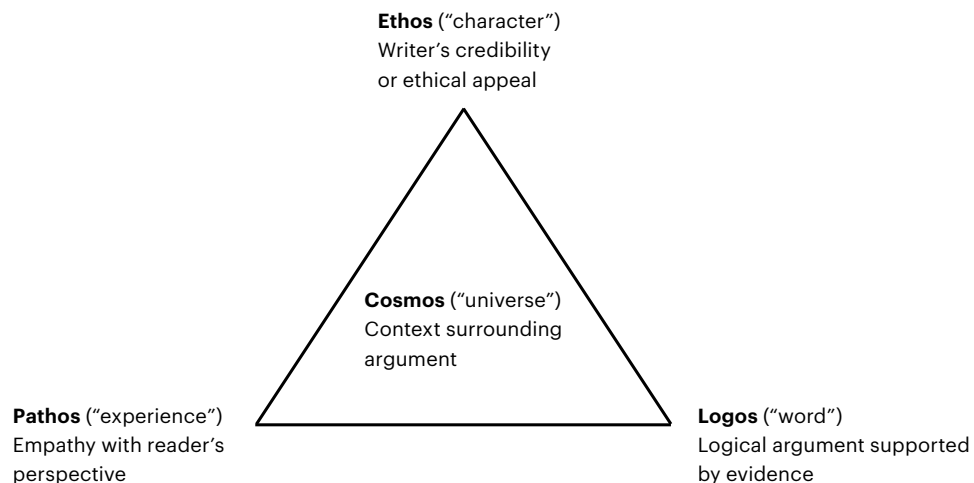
**Ethos** (“character”)
Writer’s credibility or ethical appeal

**Cosmos** (“universe”)
Context surrounding argument

**Pathos** (“experience”)
Empathy with reader’s perspective

**Logos** (“word”)
Logical argument supported by evidence